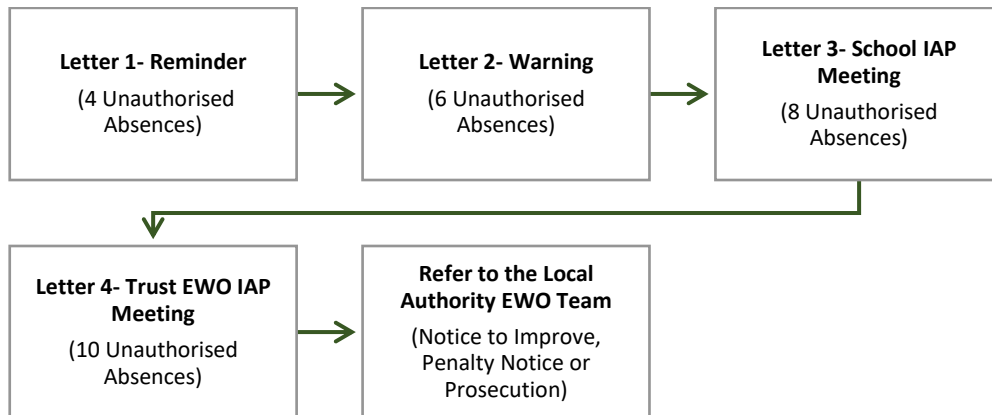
Letter 1- Reminder
(4 Unauthorised Absences)

Letter 2- Warning
(6 Unauthorised Absences)

Letter 3- School IAP Meeting
(8 Unauthorised Absences)

Letter 4- Trust EWO IAP Meeting
(10 Unauthorised Absences)

Refer to the Local Authority EWO Team
(Notice to Improve, Penalty Notice or Prosecution)